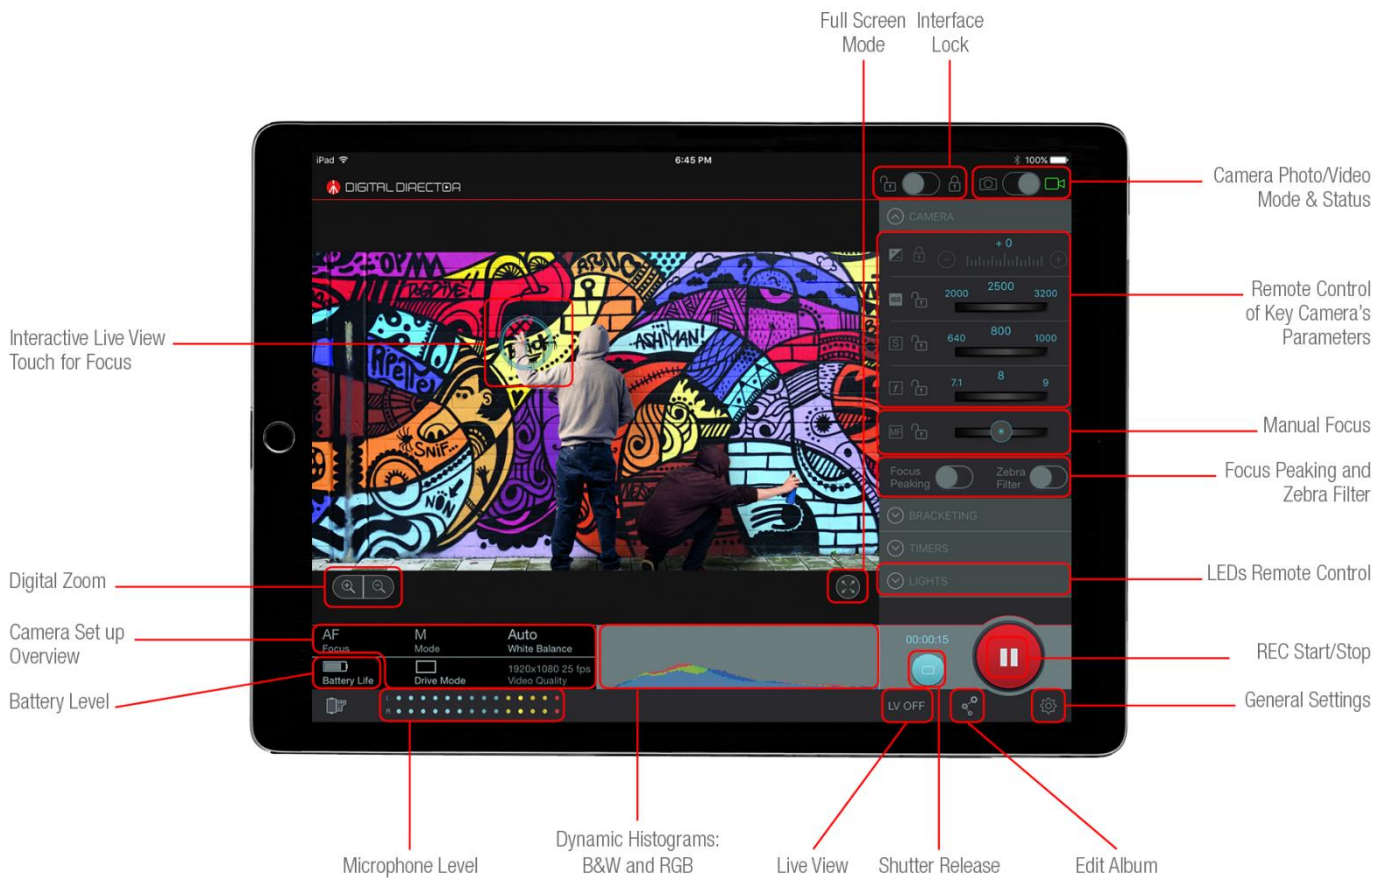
Full Screen Mode

Interface Lock

iPad

6:45 PM

100%

DIGITAL DIRECTOR

Camera Photo/Video Mode & Status

CAMERA

+ 0

2000

2500

3200

Remote Control of Key Camera's Parameters

640

800

1000

7.1

8

9

Interactive Live View Touch for Focus

MF

Manual Focus

Focus Peaking

Zebra Filter

Focus Peaking and Zebra Filter

BRACKETING

TIMERS

LIGHTS

LEDs Remote Control

Digital Zoom

Camera Set up Overview

AF Focus

M Mode

Auto White Balance

00:00:15

REC Start/Stop

Battery Life

Drive Mode

1920x1080 25 fps Video Quality

Battery Level

L

R

LV OFF

General Settings

Microphone Level

Dynamic Histograms: B&W and RGB

Live View

Shutter Release

Edit Album